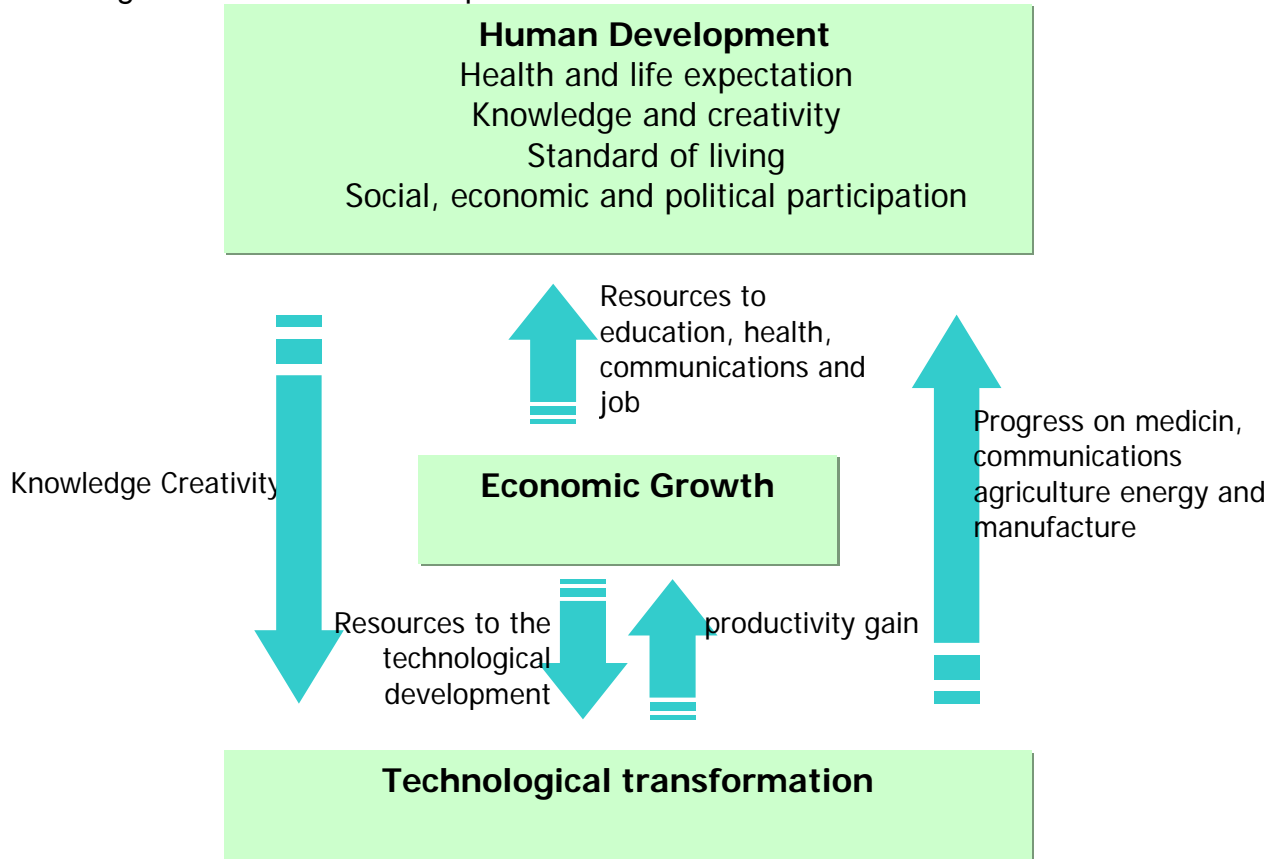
Human Development
Health and life expectation
Knowledge and creativity
Standard of living
Social, economic and political participation

Resources to education, health, communications and job

Knowledge Creativity

Progress on medicin, communications agriculture energy and manufacture

Economic Growth

Resources to the technological development

productivity gain

Technological transformation